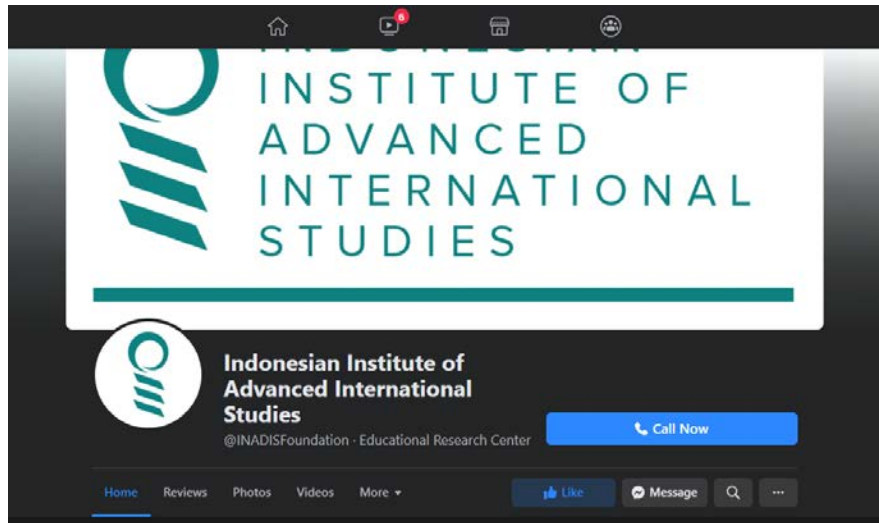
6

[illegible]
INSTITUTE OF
ADVANCED
INTERNATIONAL
STUDIES

Indonesian Institute of Advanced International Studies
@INADISFoundation · Educational Research Center

Call Now

Home Reviews Photos Videos More

Like Message